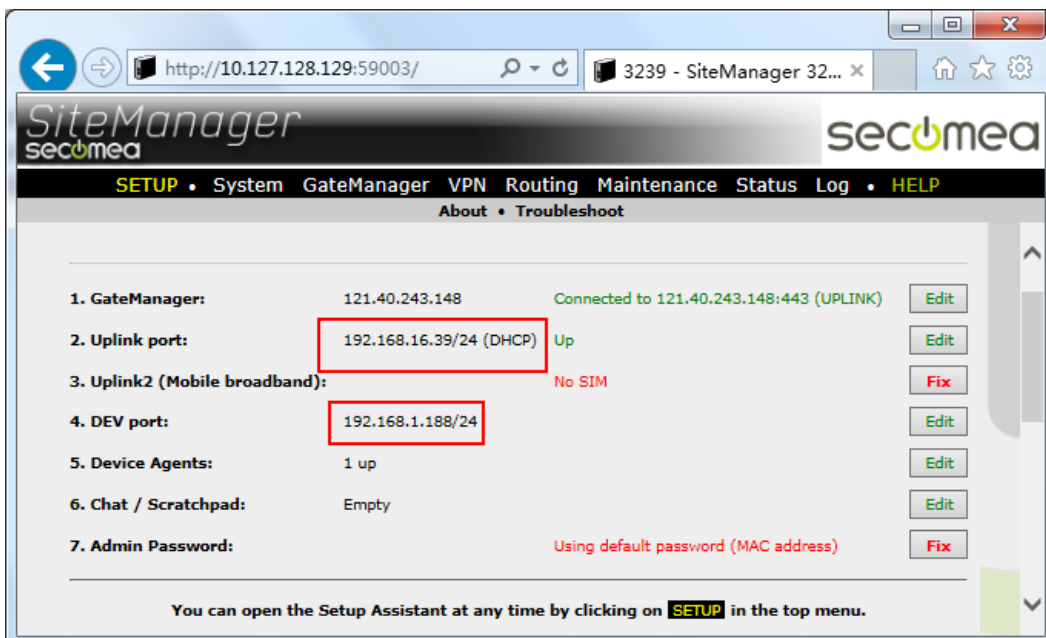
http://10.127.128.129:59003/

3239 - SiteManager 32...

SiteManager secomea

secomea

SETUP • System GateManager VPN Routing Maintenance Status Log • HELP

About • Troubleshoot

| | | | |
|---|---|---|---|
| 1. GateManager: | 121.40.243.148 | Connected to 121.40.243.148:443 (UPLINK) | Edit |
| 2. Uplink port: | 192.168.16.39/24 (DHCP) | Up | Edit |
| 3. Uplink2 (Mobile broadband): | | No SIM | Fix |
| 4. DEV port: | 192.168.1.188/24 | | Edit |
| 5. Device Agents: | 1 up | | Edit |
| 6. Chat / Scratchpad: | Empty | | Edit |
| 7. Admin Password: | | Using default password (MAC address) | Fix |

You can open the Setup Assistant at any time by clicking on SETUP in the top menu.